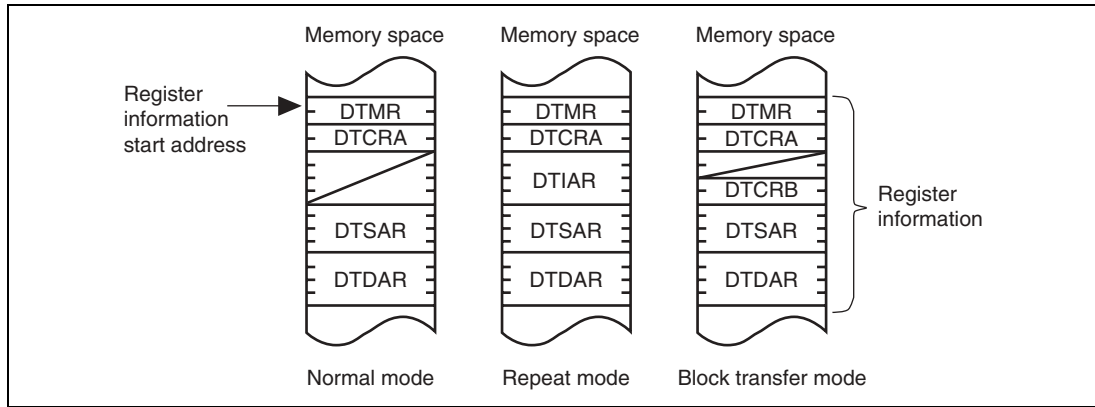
Memory space

Register information start address

DTMR
DTCRA
DTSAR
DTDAR

Normal mode

Memory space

DTMR
DTCRA
DTIAR
DTSAR
DTDAR

Repeat mode

Memory space

DTMR
DTCRA
DTCRB
DTSAR
DTDAR

Register information

Block transfer mode